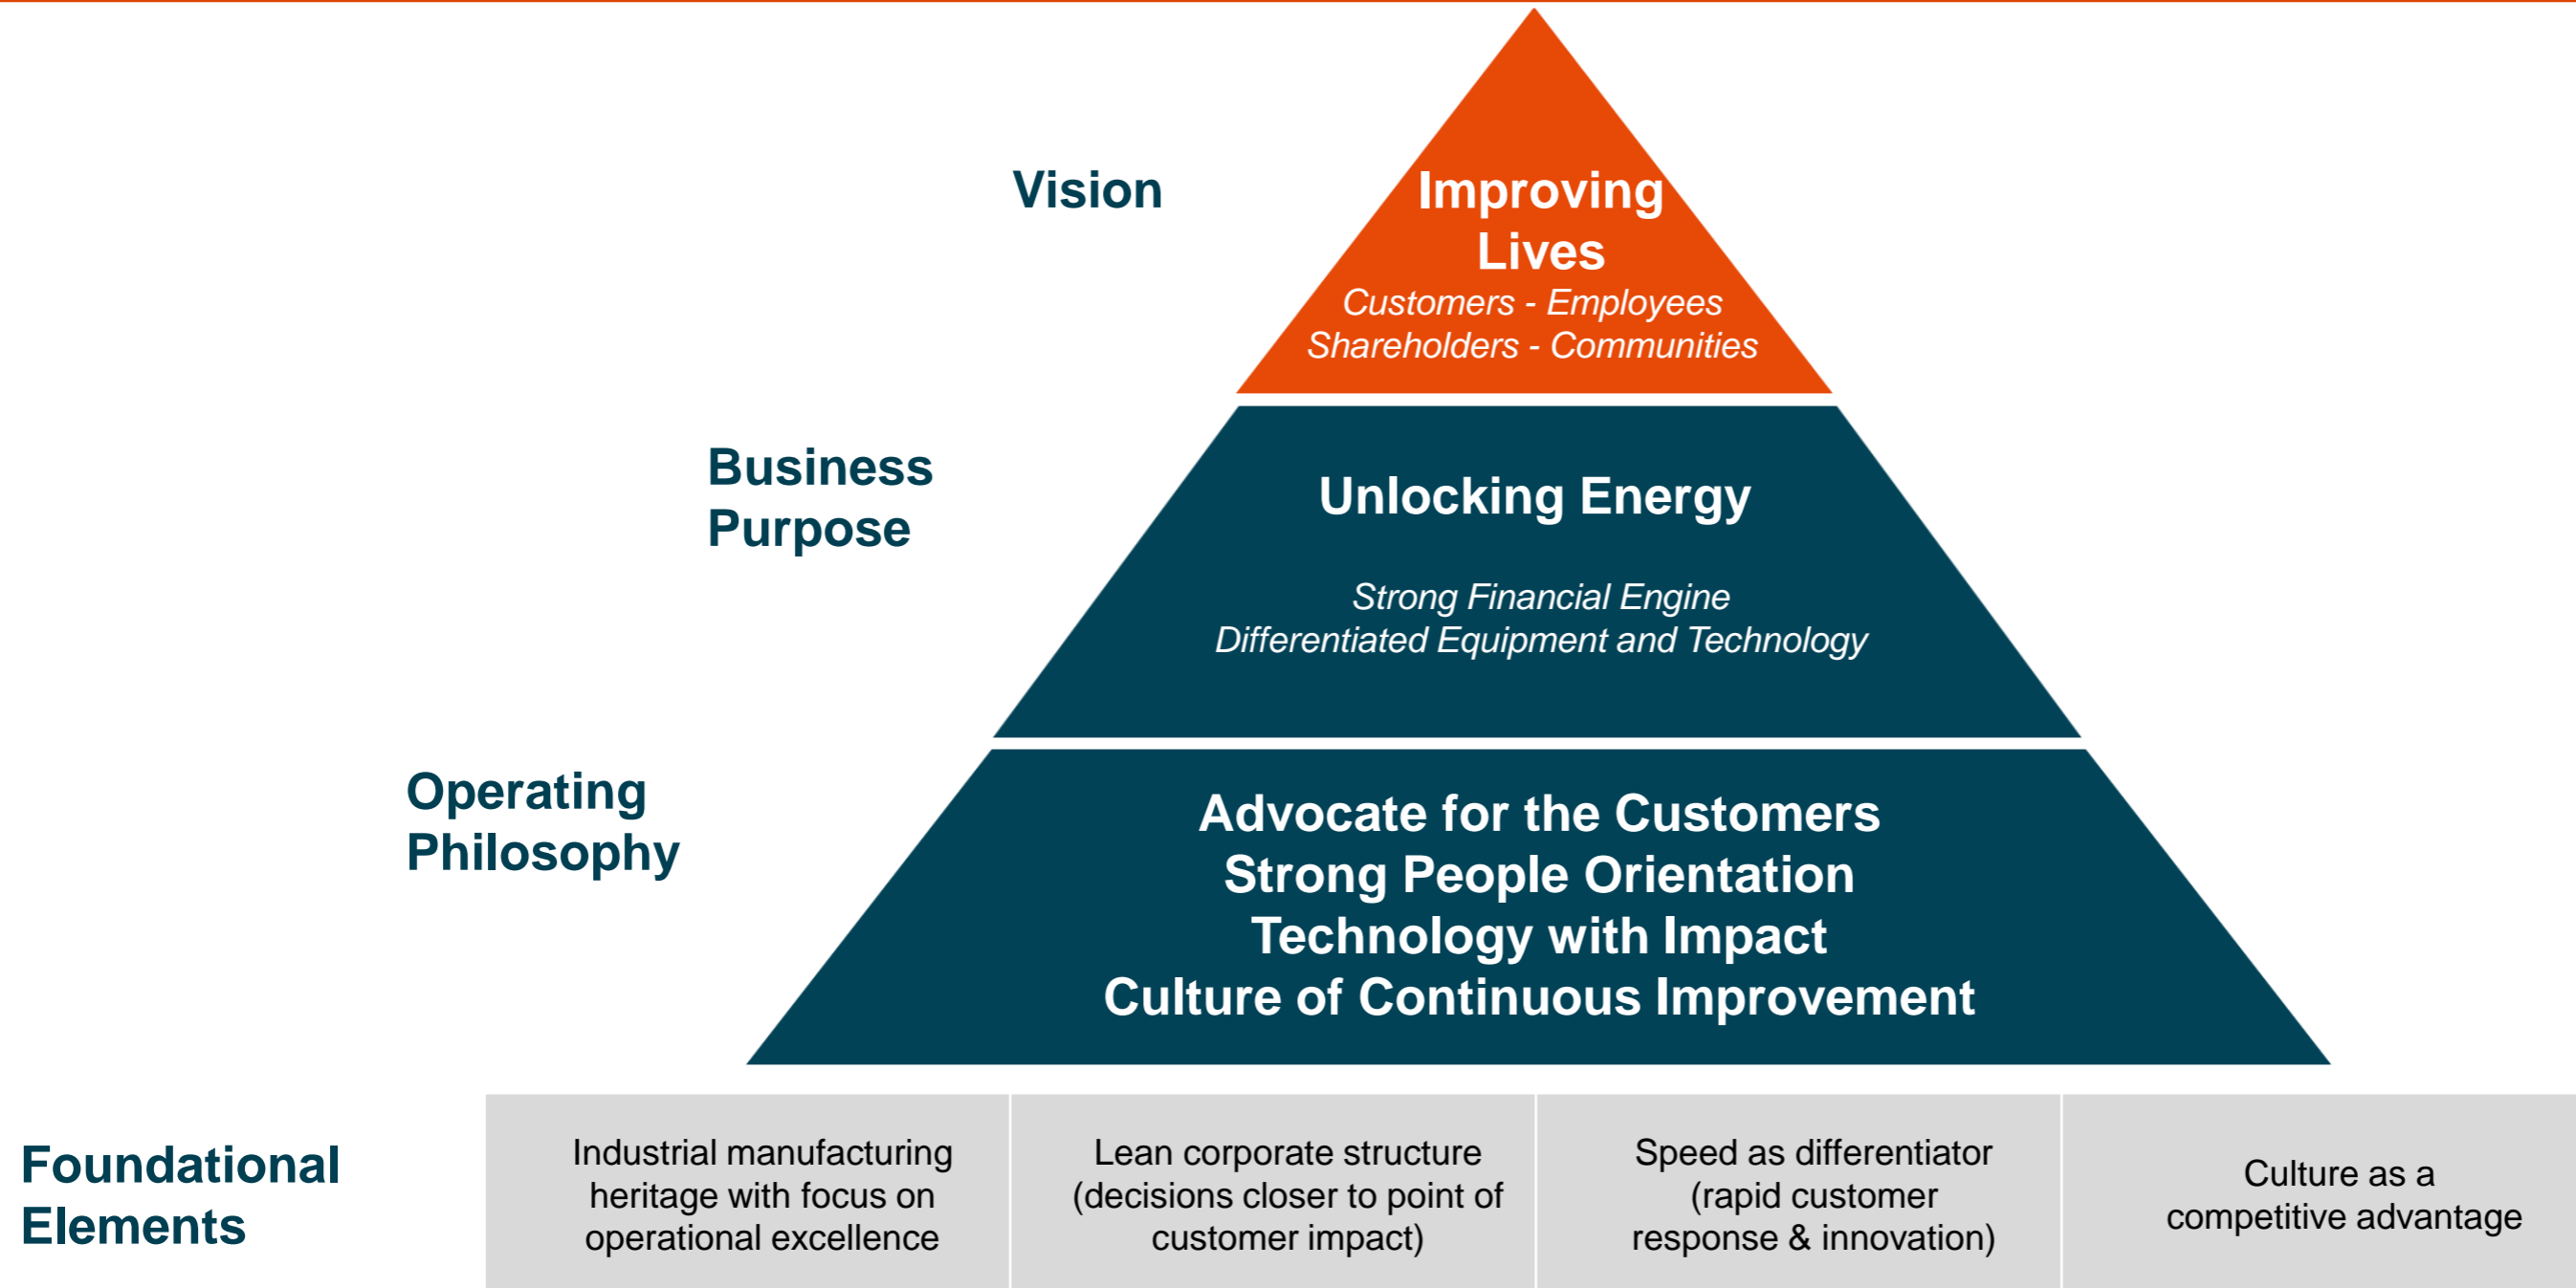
Vision

Improving Lives
Customers - Employees
Shareholders - Communities

Business Purpose

Unlocking Energy

Strong Financial Engine
Differentiated Equipment and Technology

Operating Philosophy

Advocate for the Customers
Strong People Orientation
Technology with Impact
Culture of Continuous Improvement

Foundational Elements

| Industrial manufacturing heritage with focus on operational excellence | Lean corporate structure (decisions closer to point of customer impact) | Speed as differentiator (rapid customer response & innovation) | Culture as a competitive advantage |
|---|---|---|---|